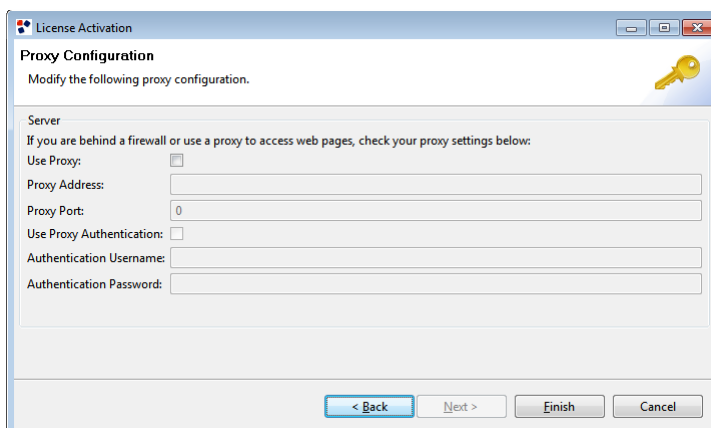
License Activation

Proxy Configuration

Modify the following proxy configuration.

Server

If you are behind a firewall or use a proxy to access web pages, check your proxy settings below:

Use Proxy:

Proxy Address:

Proxy Port: 0

Use Proxy Authentication:

Authentication Username:

Authentication Password:

< Back | Next > | Finish | Cancel